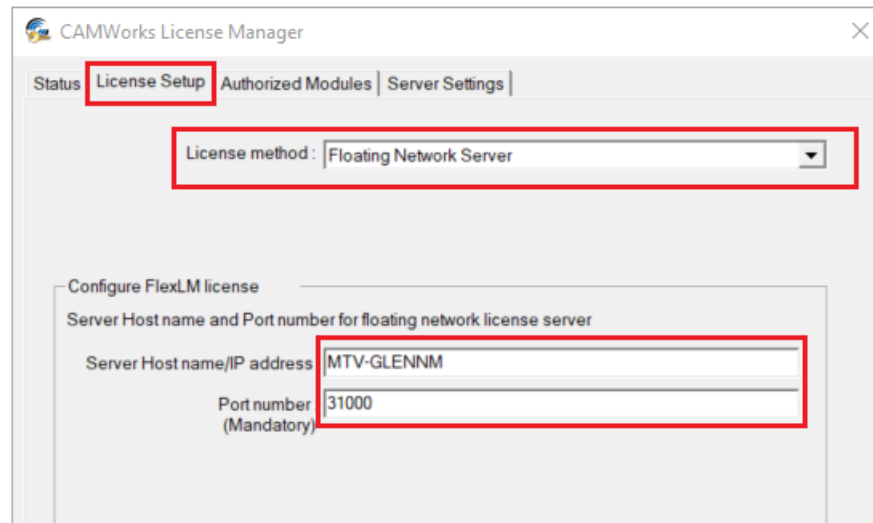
CAMWorks License Manager

Status | License Setup | Authorized Modules | Server Settings

License method : Floating Network Server

Configure FlexLM license

Server Host name and Port number for floating network license server

Server Host name/IP address MTV-GLENNM

Port number (Mandatory) 31000